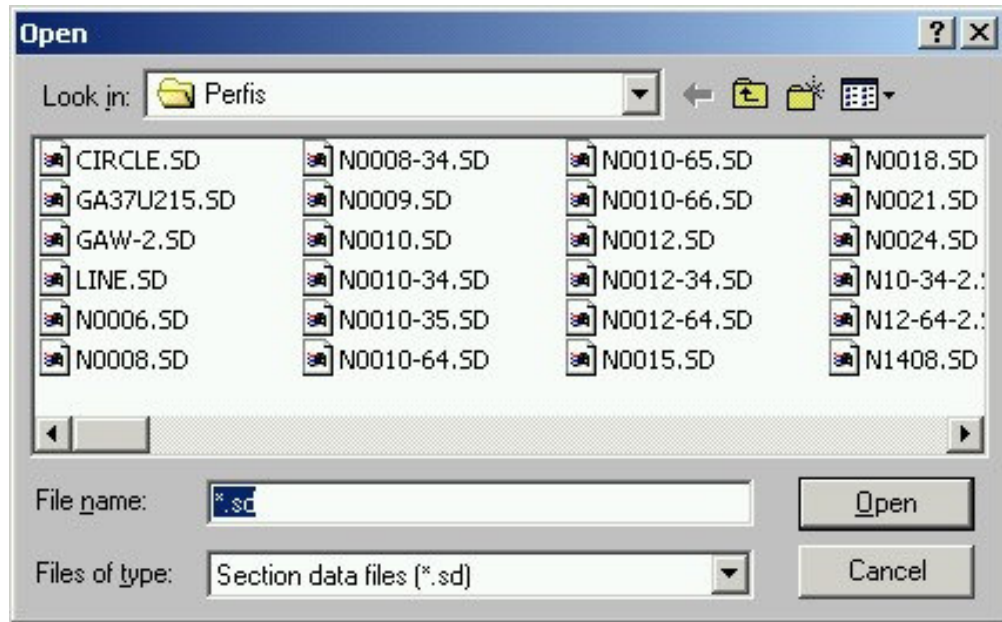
Open

? X

Look in: Perfis

CIRCLE.SD
GA37U215.SD
GAW-2.SD
LINE.SD
N0006.SD
N0008.SD

N0008-34.SD
N0009.SD
N0010.SD
N0010-34.SD
N0010-35.SD
N0010-64.SD

N0010-65.SD
N0010-66.SD
N0012.SD
N0012-34.SD
N0012-64.SD
N0015.SD

N0018.SD
N0021.SD
N0024.SD
N10-34-2.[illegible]
N12-64-2.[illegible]
N1408.SD

File name: *.sd

Open

Files of type: Section data files (*.sd)

Cancel